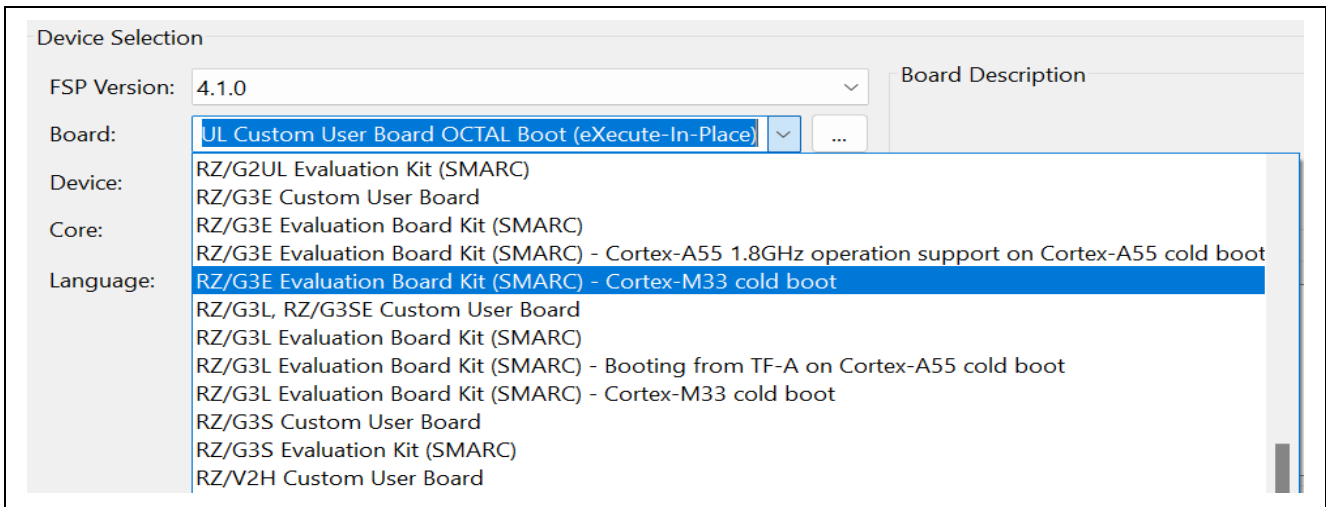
Device Selection

FSP Version: 4.1.0

Board Description

Board: UL Custom User Board OCTAL Boot (eXecute-In-Place)

...

Device:

Core:

Language:

RZ/G2UL Evaluation Kit (SMARC)
RZ/G3E Custom User Board
RZ/G3E Evaluation Board Kit (SMARC)
RZ/G3E Evaluation Board Kit (SMARC) - Cortex-A55 1.8GHz operation support on Cortex-A55 cold boot
RZ/G3E Evaluation Board Kit (SMARC) - Cortex-M33 cold boot
RZ/G3L, RZ/G3SE Custom User Board
RZ/G3L Evaluation Board Kit (SMARC)
RZ/G3L Evaluation Board Kit (SMARC) - Booting from TF-A on Cortex-A55 cold boot
RZ/G3L Evaluation Board Kit (SMARC) - Cortex-M33 cold boot
RZ/G3S Custom User Board
RZ/G3S Evaluation Kit (SMARC)
RZ/V2H Custom User Board